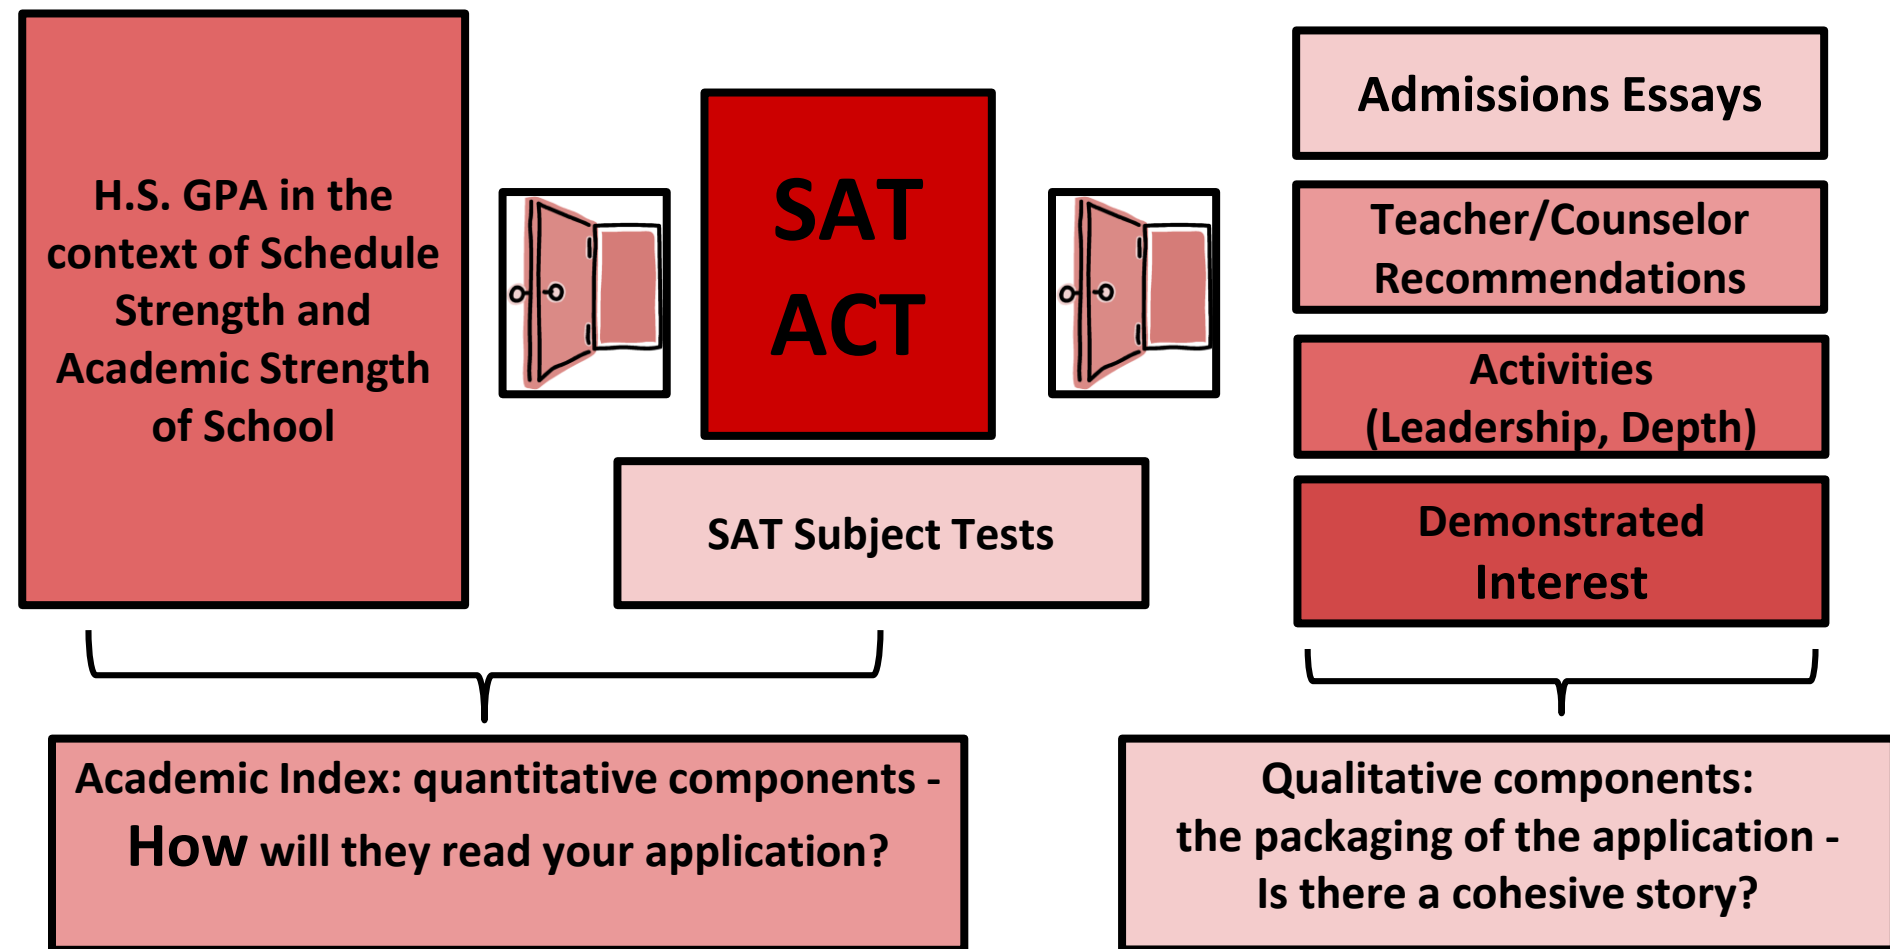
H.S. GPA in the context of Schedule Strength and Academic Strength of School

SAT
ACT

SAT Subject Tests

Admissions Essays

Teacher/Counselor Recommendations

Activities (Leadership, Depth)

Demonstrated Interest

Academic Index: quantitative components - How will they read your application?

Qualitative components: the packaging of the application - Is there a cohesive story?